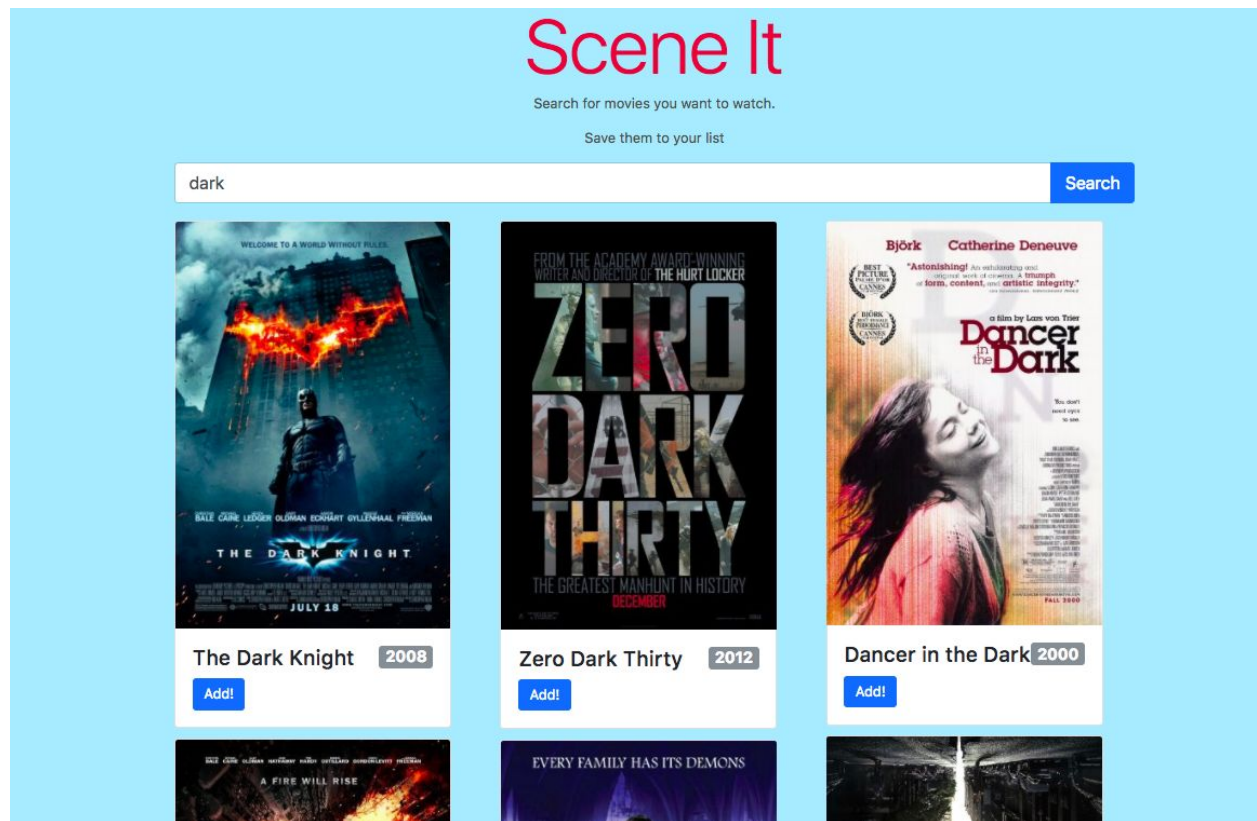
Scene It

Search for movies you want to watch.

Save them to your list

dark

Search

WELCOME TO A WORLD WITHOUT RULES.

BALE CAINE LEDGER OLDMAN ECKHART GYLLENHAAL FREEMAN

THE DARK KNIGHT

JULY 18

FROM THE ACADEMY AWARD-WINNING WRITER AND DIRECTOR OF THE HURT LOCKER

ZERO DARK THIRTY

THE GREATEST MANHUNT IN HISTORY

DECEMBER

Björk Catherine Deneuve

"Astonishing! An exhilarating and original work of cinema. A triumph of form, content, and artistic integrity."

BEST PICTURE CANNES

BJÖRK BEST FEMALE PERFORMANCE CANNES

a film by Lars von Trier

Dancer in the Dark

You don't need eyes to see.

FALL 2000

The Dark Knight 2008

Add!

Zero Dark Thirty 2012

Add!

Dancer in the Dark 2000

Add!

BALE CAINE OLDMAN HATHAWAY HARDY COTILLARD GORDON-LEVITT FREEMAN

A FIRE WILL RISE

EVERY FAMILY HAS ITS DEMONS